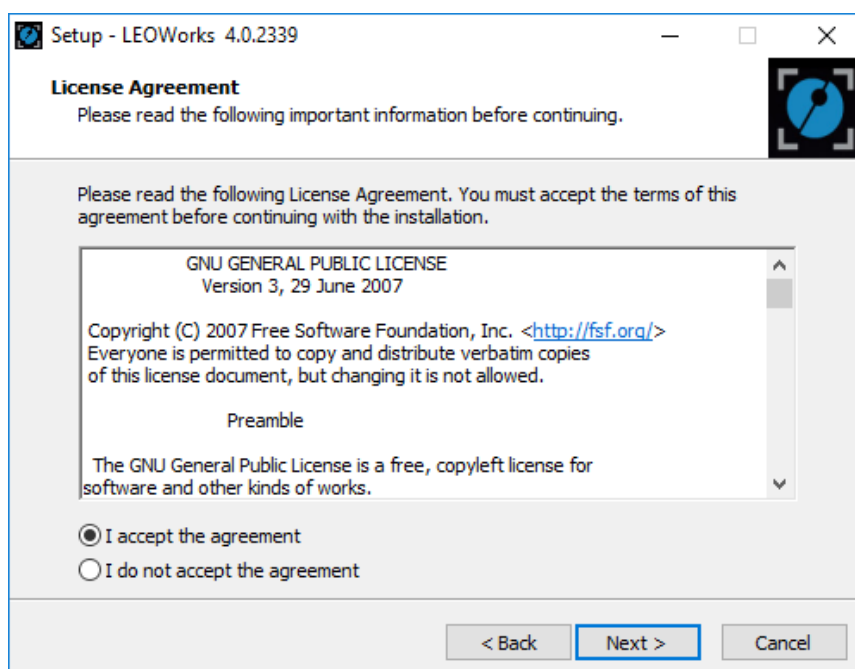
Setup - LEOWorks 4.0.2339

License Agreement
Please read the following important information before continuing.

Please read the following License Agreement. You must accept the terms of this agreement before continuing with the installation.

GNU GENERAL PUBLIC LICENSE
Version 3, 29 June 2007

Copyright (C) 2007 Free Software Foundation, Inc. <http://fsf.org/>
Everyone is permitted to copy and distribute verbatim copies
of this license document, but changing it is not allowed.

Preamble

The GNU General Public License is a free, copyleft license for software and other kinds of works.

I accept the agreement
I do not accept the agreement

< Back
Next >
Cancel